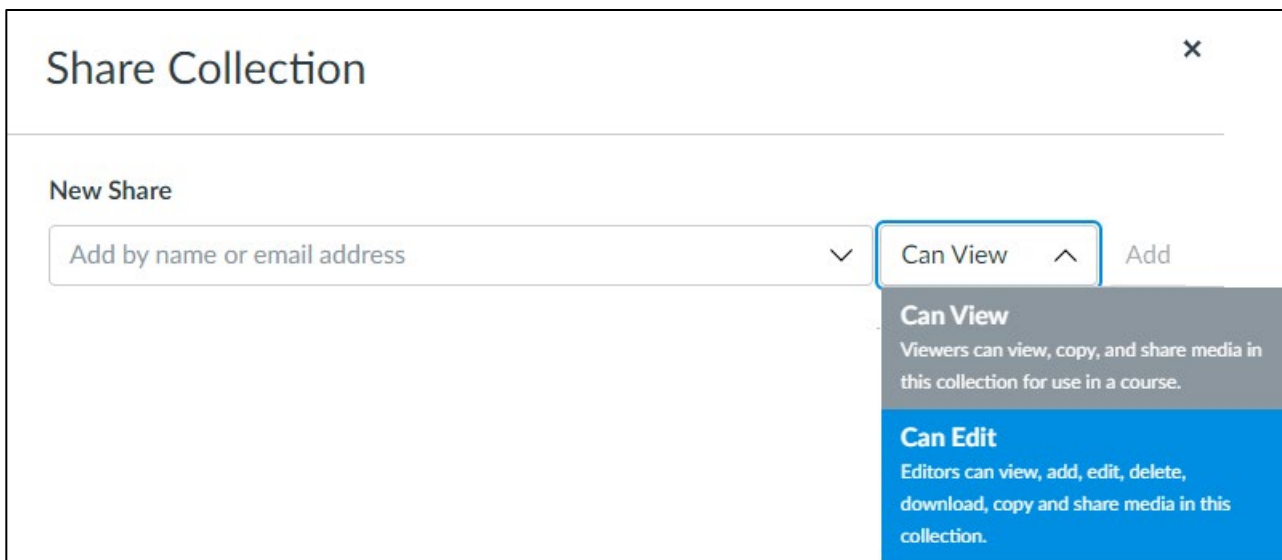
Share Collection

×

New Share

Add by name or email address

Can View

Add

Can View
Viewers can view, copy, and share media in this collection for use in a course.

Can Edit
Editors can view, add, edit, delete, download, copy and share media in this collection.